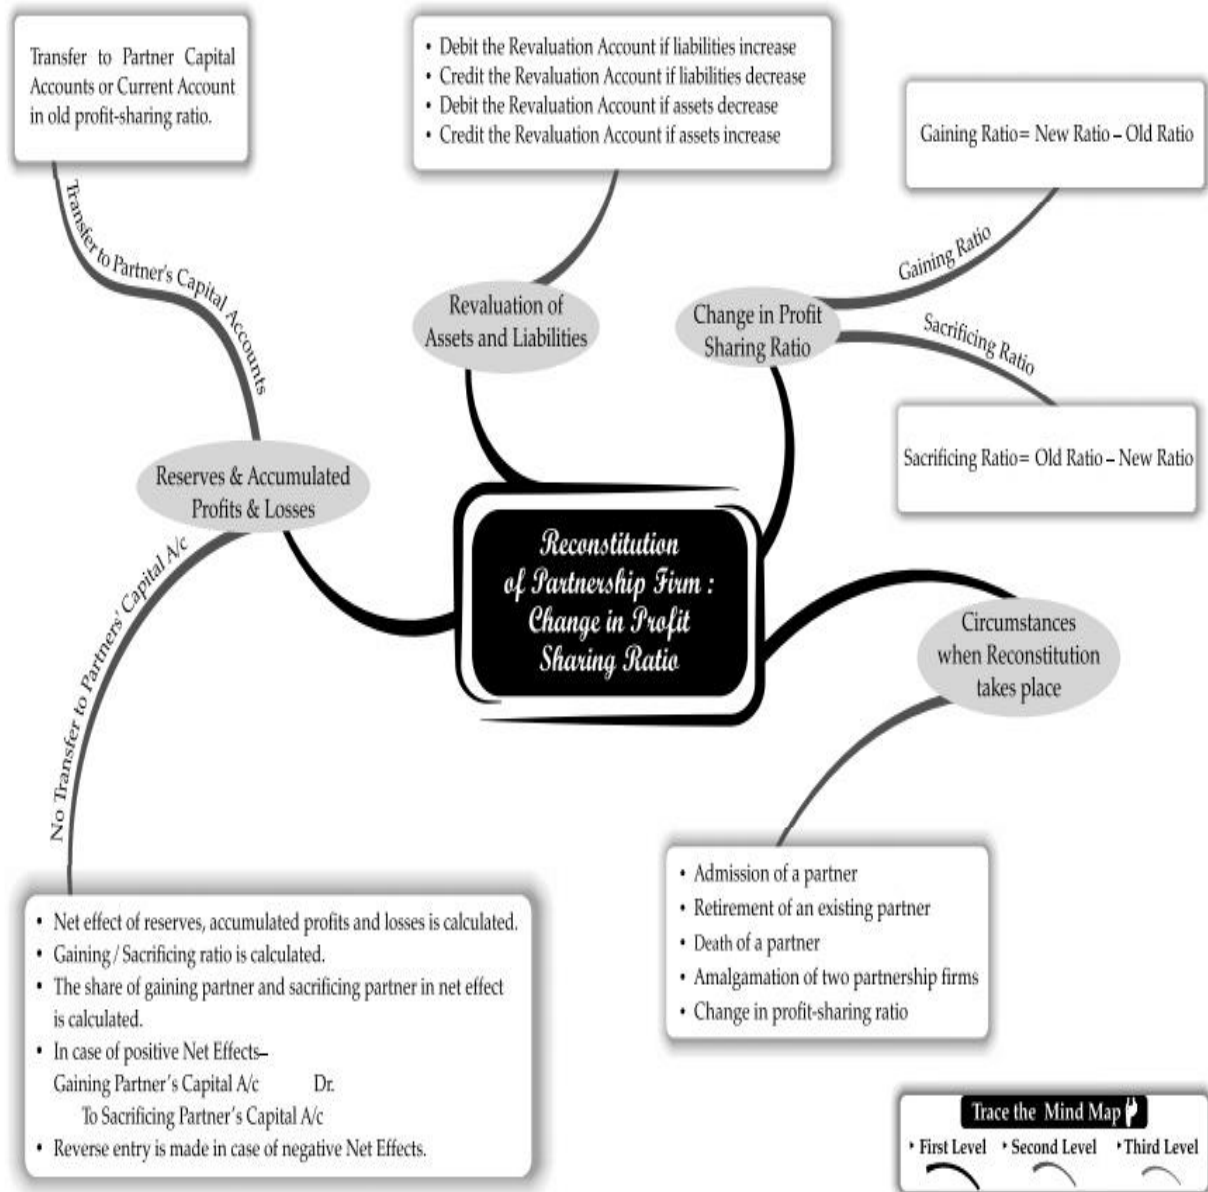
Transfer to Partner Capital Accounts or Current Account in old profit-sharing ratio.

• Debit the Revaluation Account if liabilities increase
• Credit the Revaluation Account if liabilities decrease
• Debit the Revaluation Account if assets decrease
• Credit the Revaluation Account if assets increase

Gaining Ratio = New Ratio – Old Ratio

Transfer to Partner's Capital Accounts

Revaluation of Assets and Liabilities

Change in Profit Sharing Ratio

Gaining Ratio

Sacrificing Ratio

Sacrificing Ratio = Old Ratio – New Ratio

Reserves & Accumulated Profits & Losses

Reconstitution of Partnership Firm : Change in Profit Sharing Ratio

No Transfer to Partners' Capital A/c

Circumstances when Reconstitution takes place

• Admission of a partner
• Retirement of an existing partner
• Death of a partner
• Amalgamation of two partnership firms
• Change in profit-sharing ratio

• Net effect of reserves, accumulated profits and losses is calculated.
• Gaining / Sacrificing ratio is calculated.
• The share of gaining partner and sacrificing partner in net effect is calculated.
• In case of positive Net Effects–
Gaining Partner's Capital A/c Dr.
To Sacrificing Partner's Capital A/c
• Reverse entry is made in case of negative Net Effects.

Trace the Mind Map
First Level Second Level Third Level